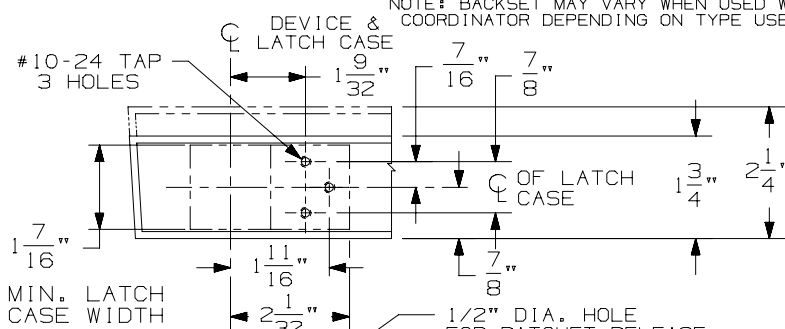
NOTE: BACKSET MAY VARY WHEN USED W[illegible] COORDINATOR DEPENDING ON TYPE USE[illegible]

℄ DEVICE & LATCH CASE

#10-24 TAP 3 HOLES

$1\frac{9}{32}$"

$\frac{7}{16}$"

$\frac{7}{8}$"

℄ OF LATCH CASE

$1\frac{3}{4}$"

$2\frac{1}{4}$"

$1\frac{7}{16}$"

$1\frac{11}{16}$"

$\frac{7}{8}$"

MIN. LATCH CASE WIDTH

$2\frac{1}{32}$"

1/2" DIA. HOLE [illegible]